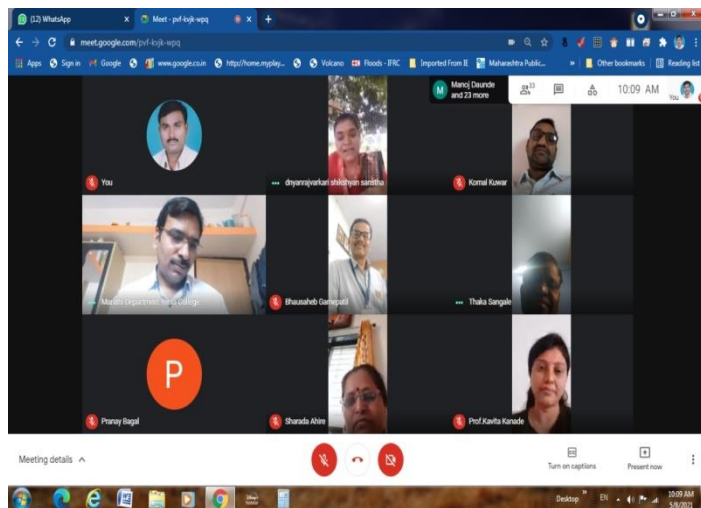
(12) WhatsApp
Meet - pvf-kvjk-wpq
meet.google.com/pvf-kvjk-wpq
Apps Sign in Google www.google.co.in http://home.myplay... Volcano Floods - IFRC Imported From IE Maharashtra Public... Other bookmarks Reading list
M Manoj Daunde and 23 more
33
10:09 AM
You
You
dnyanrajvarkari shikshyan sanstha
Komal Kuwar
Marathi Department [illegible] College
Bhausaheb Gamepatil
Thaka Sangale
P
Pranay Bagal
Sharada Ahire
Prof.Kavita Kanade
Meeting details
Turn on captions
Present now
Desktop EN 10:09 AM 5/8/2021